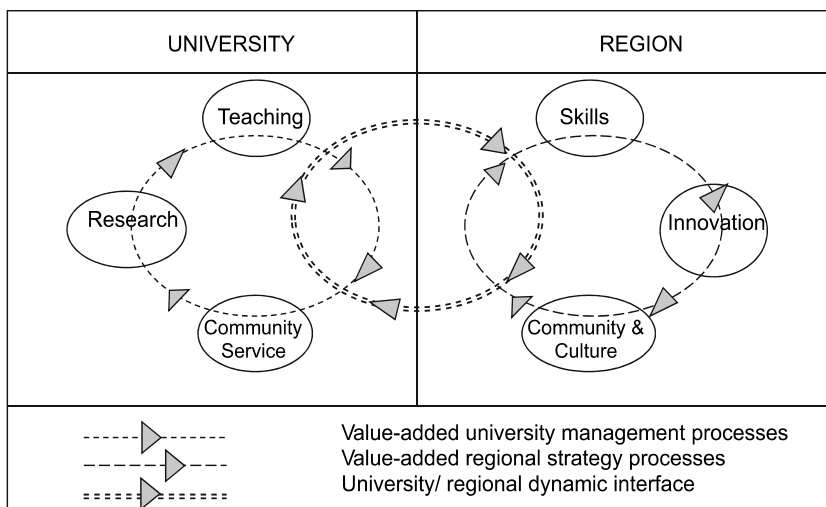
| UNIVERSITY | REGION |
|---|---|
| Teaching<br>Research<br>Community Service | Skills<br>Innovation<br>Community & Culture |

Value-added university management processes
Value-added regional strategy processes
University/ regional dynamic interface